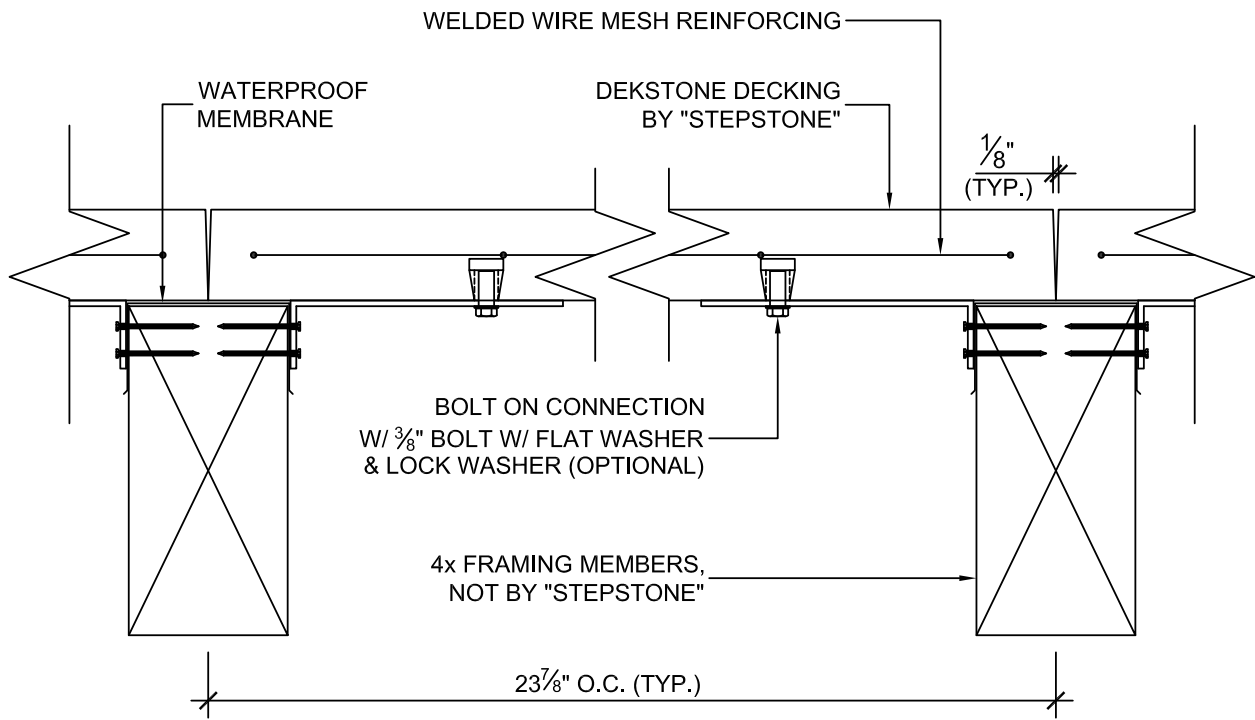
WELDED WIRE MESH REINFORCING

WATERPROOF MEMBRANE

DEKSTONE DECKING BY "STEPSTONE"

$\frac{1}{8}$" (TYP.)

BOLT ON CONNECTION W/ $\frac{3}{8}$" BOLT W/ FLAT WASHER & LOCK WASHER (OPTIONAL)

4x FRAMING MEMBERS, NOT BY "STEPSTONE"

23$\frac{7}{8}$" O.C. (TYP.)